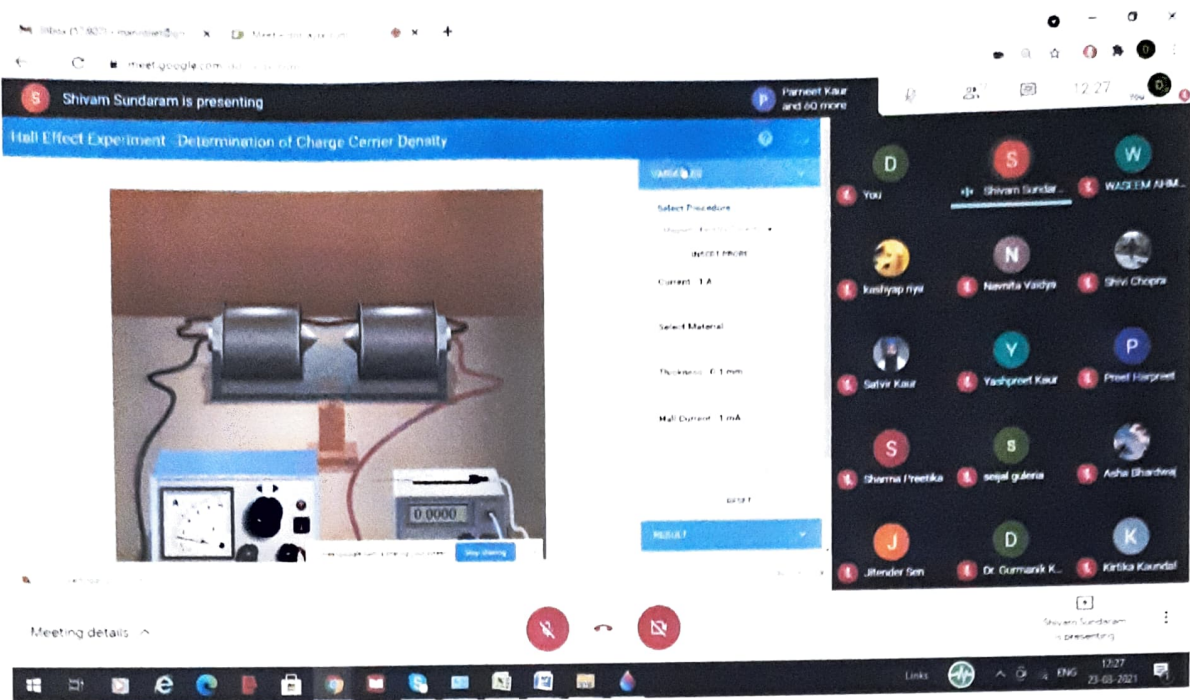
Shivam Sundaram is presenting

Parneet Kaur and 60 more

12:27

You

Hall Effect Experiment - Determination of Charge Carrier Density

VARIABLES

Select Procedure

INSERT PROBE

Current : 1 A

Select Material

Thickness : 0.1 mm

Hall Current : 1 mA

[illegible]

RESULT

0.0000

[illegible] Stop sharing

D You

S Shivam Sundar...

W WASEEM AHM...

kashyap riya

N Navnita Vaidya

Shivi Chopra

Satvir Kaur

Y Yashpreet Kaur

P Preet Harpreet

S Sharma Preetika

S sejal guleria

Asha Bhardwaj

J Jitender Sen

D Dr. Gurmanik K...

K Kirtika Kaundal

Meeting details

Shivam Sundaram is presenting

Links

ENG

12:27
23-03-2021